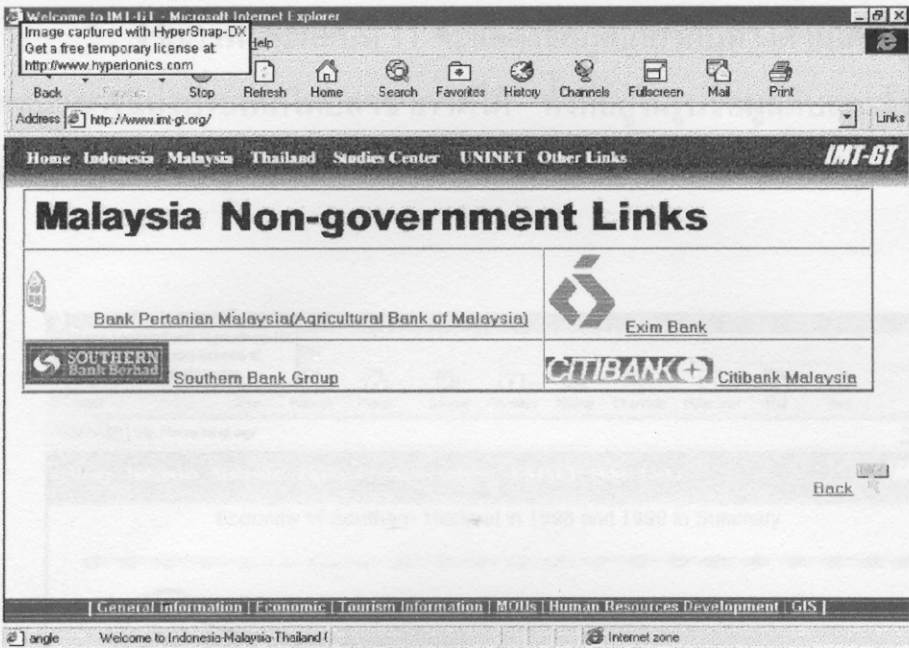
Welcome to IMT-GT - Microsoft Internet Explorer

Image captured with HyperSnap-DX
Get a free temporary license at
http://www.hyperionics.com

Help

Back Forward Stop Refresh Home Search Favorites History Channels Fullscreen Mail Print

Address http://www.imt-gt.org/ Links

Home Indonesia Malaysia Thailand Studies Center UNINET Other Links IMT-GT

Malaysia Non-government Links

| Bank Pertanian Malaysia(Agricultural Bank of Malaysia) | Exim Bank |
|---|---|
| SOUTHERN Bank Berhad Southern Bank Group | CITIBANK Citibank Malaysia |

Back

[ General Information | Economic | Tourism Information | MOUs | Human Resources Development | GIS ]

angle Welcome to Indonesia-Malaysia-Thailand ( Internet zone